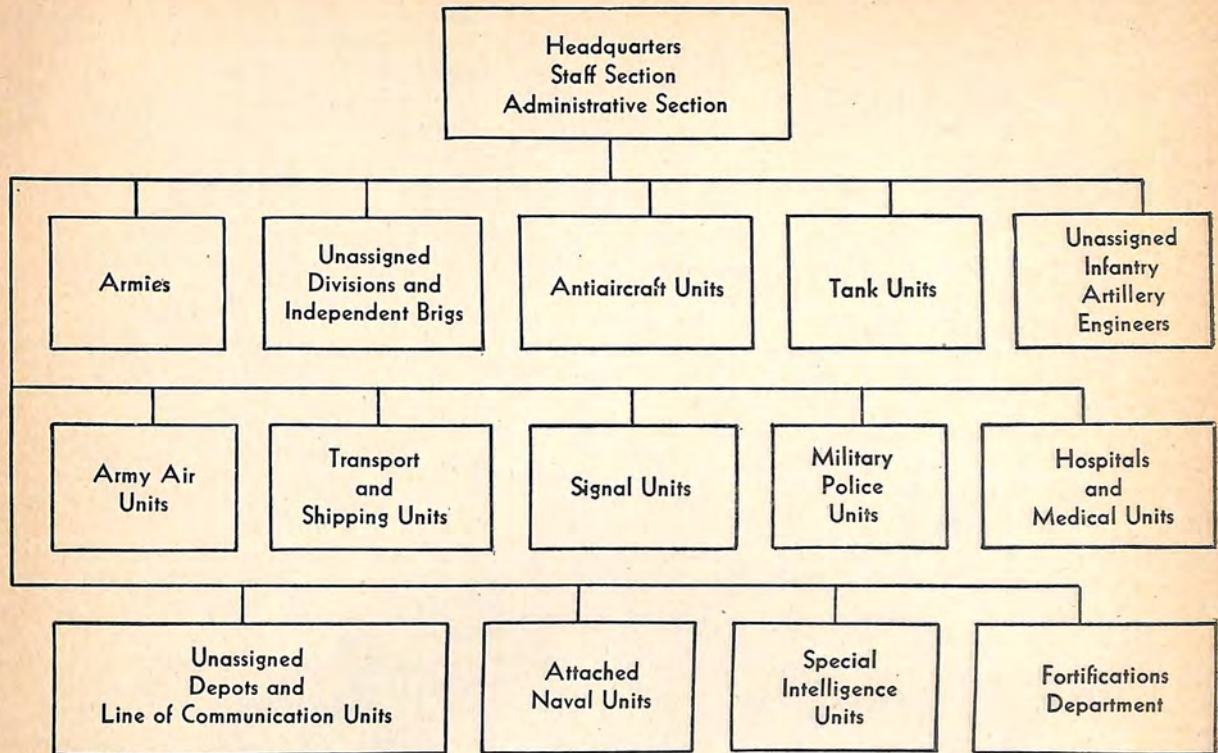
Headquarters
Staff Section
Administrative Section

Armies

Unassigned Divisions and Independent Brigs

Antiaircraft Units

Tank Units

Unassigned Infantry Artillery Engineers

Army Air Units

Transport and Shipping Units

Signal Units

Military Police Units

Hospitals and Medical Units

Unassigned Depots and Line of Communication Units

Attached Naval Units

Special Intelligence Units

Fortifications Department